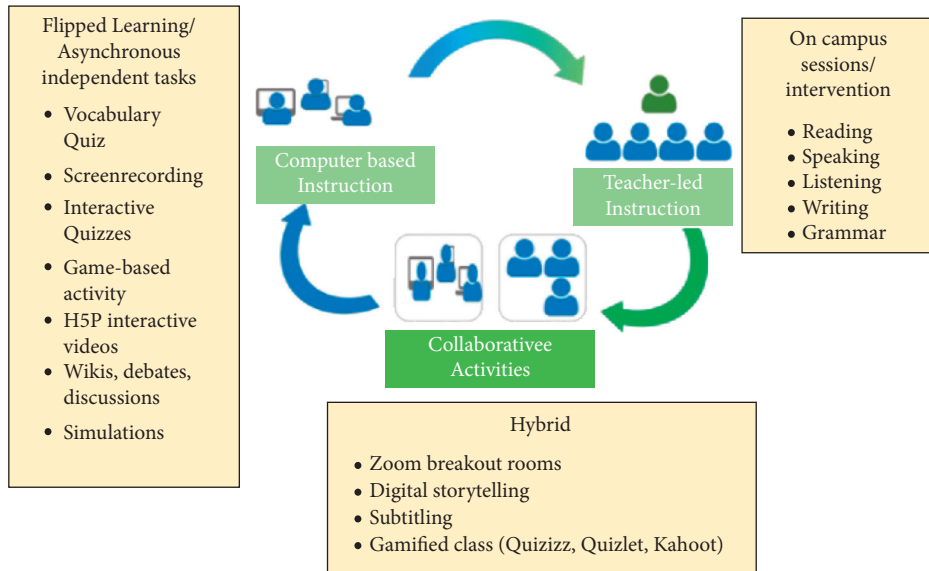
Flipped Learning/ Asynchronous independent tasks

- Vocabulary Quiz
- Screenrecording
- Interactive Quizzes
- Game-based activity
- H5P interactive videos
- Wikis, debates, discussions
- Simulations

Computer based Instruction

Teacher-led Instruction

On campus sessions/ intervention

- Reading
- Speaking
- Listening
- Writing
- Grammar

Collaborativee Activities

Hybrid

- Zoom breakout rooms
- Digital storytelling
- Subtitling
- Gamified class (Quizizz, Quizlet, Kahoot)